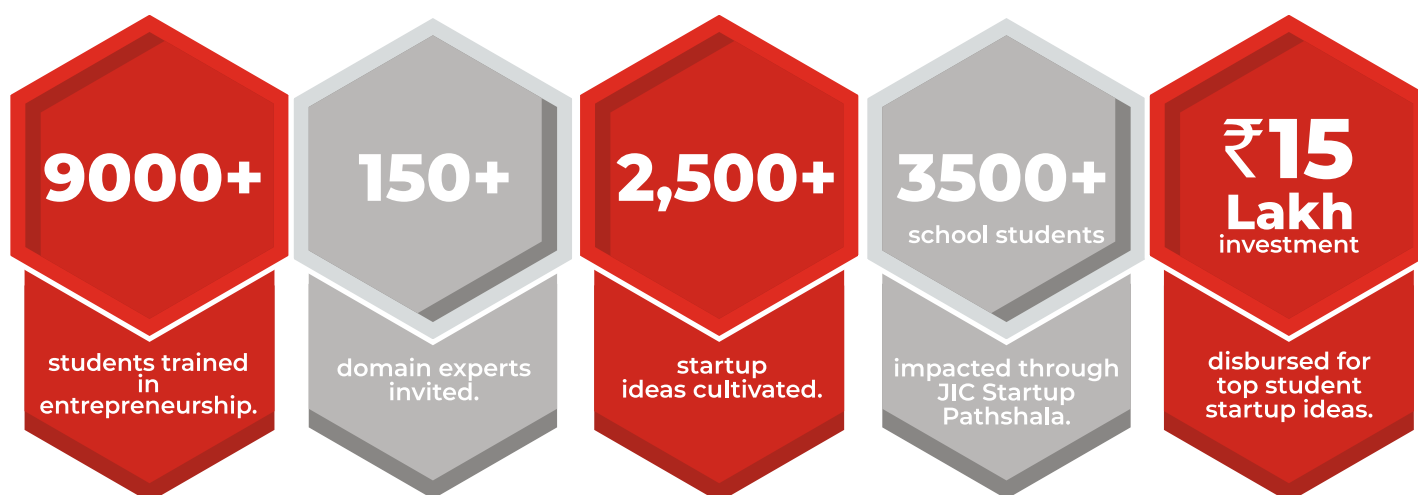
9000+

students trained in entrepreneurship.

150+

domain experts invited.

2,500+

startup ideas cultivated.

3500+
school students

impacted through JIC Startup Pathshala.

₹15
Lakh
investment

disbursed for top student startup ideas.